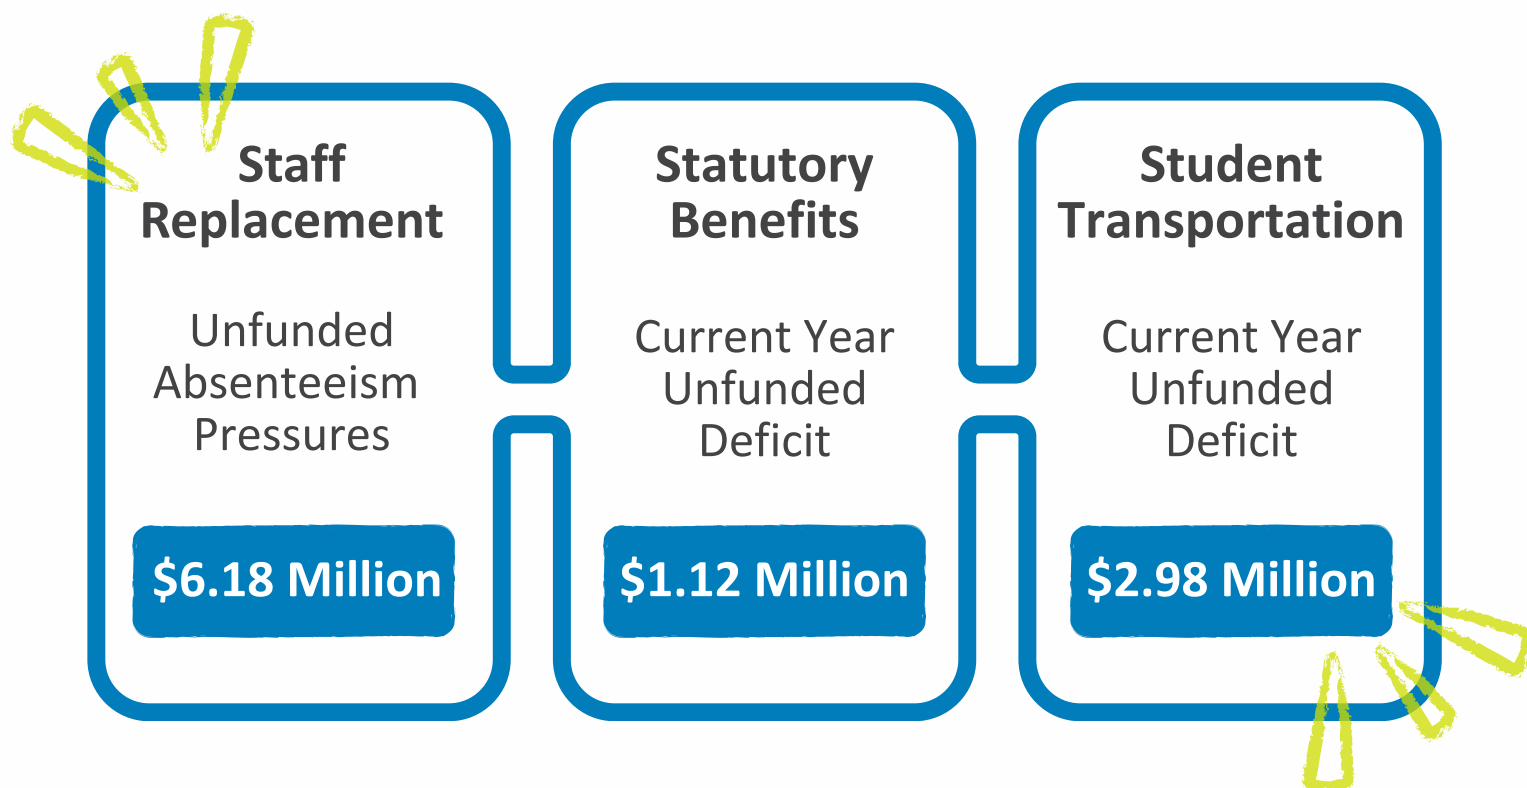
Staff Replacement

Unfunded Absenteeism Pressures

\$6.18 Million

Statutory Benefits

Current Year Unfunded Deficit

\$1.12 Million

Student Transportation

Current Year Unfunded Deficit

\$2.98 Million